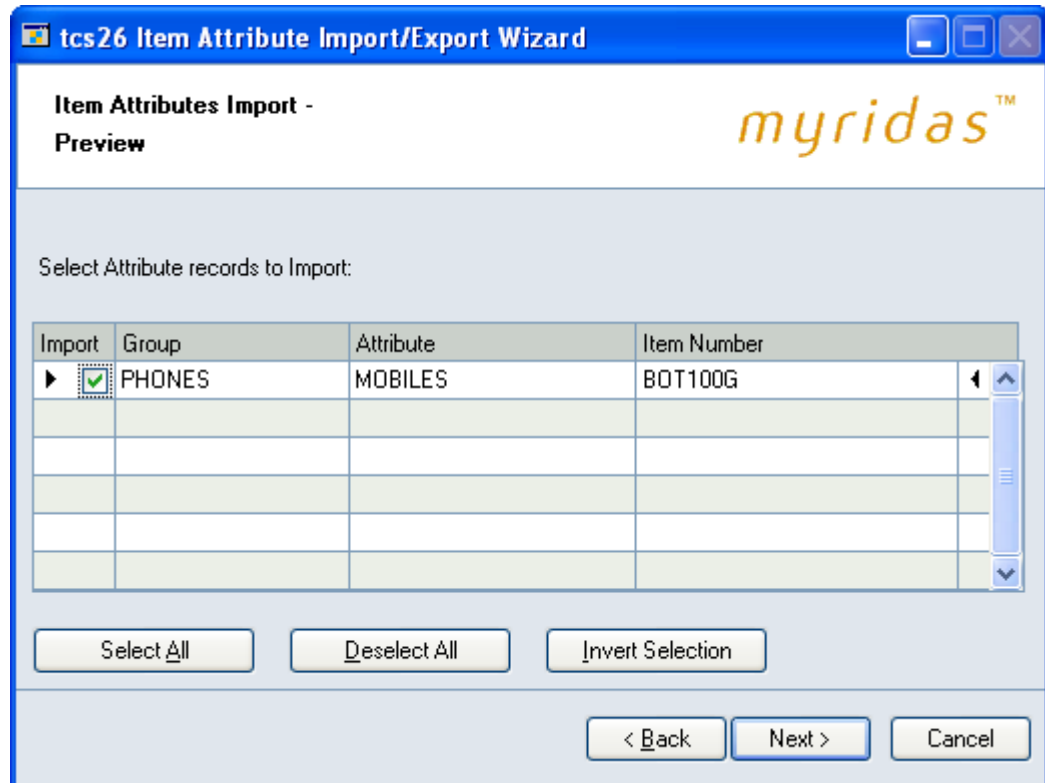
tcs26 Item Attribute Import/Export Wizard

Item Attributes Import - Preview

myridas™

Select Attribute records to Import:

| Import | Group | Attribute | Item Number |
|---|---|---|---|
| ☑ | PHONES | MOBILES | BOT100G |
| | | | |
| | | | |
| | | | |
| | | | |
| | | | |

Select All

Deselect All

Invert Selection

< Back

Next >

Cancel